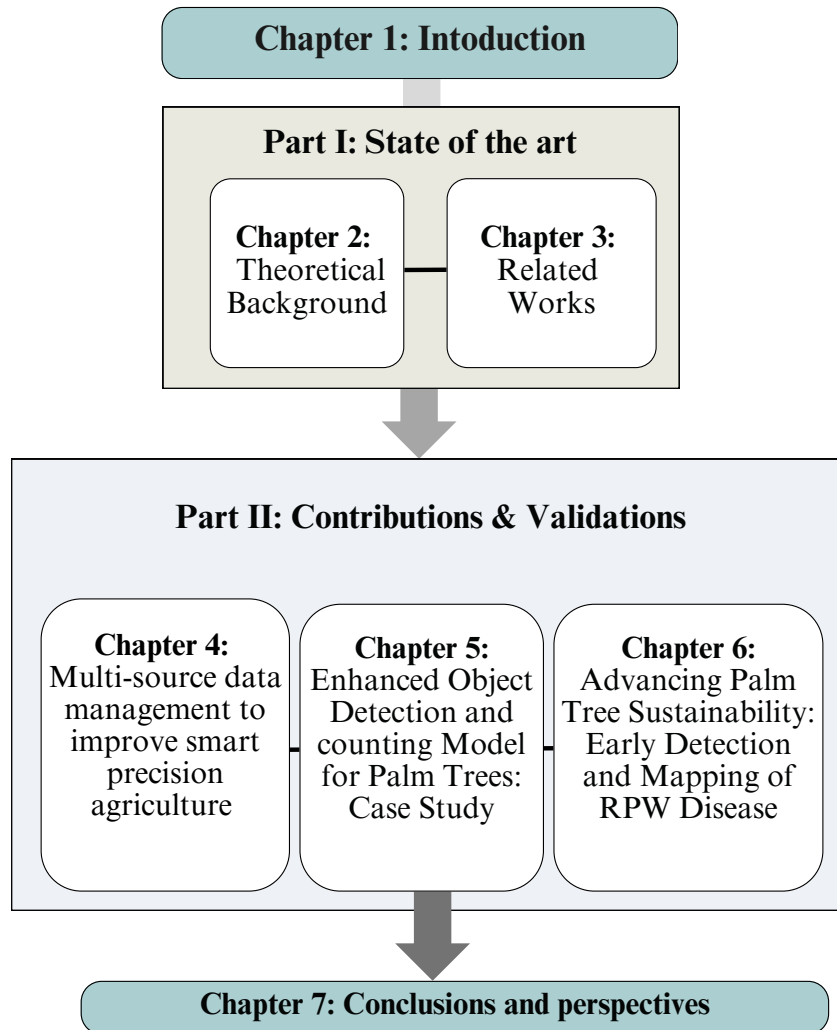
Chapter 1: Intoduction

Part I: State of the art

Chapter 2: Theoretical Background

Chapter 3: Related Works

Part II: Contributions & Validations

Chapter 4: Multi-source data management to improve smart precision agriculture

Chapter 5: Enhanced Object Detection and counting Model for Palm Trees: Case Study

Chapter 6: Advancing Palm Tree Sustainability: Early Detection and Mapping of RPW Disease

Chapter 7: Conclusions and perspectives